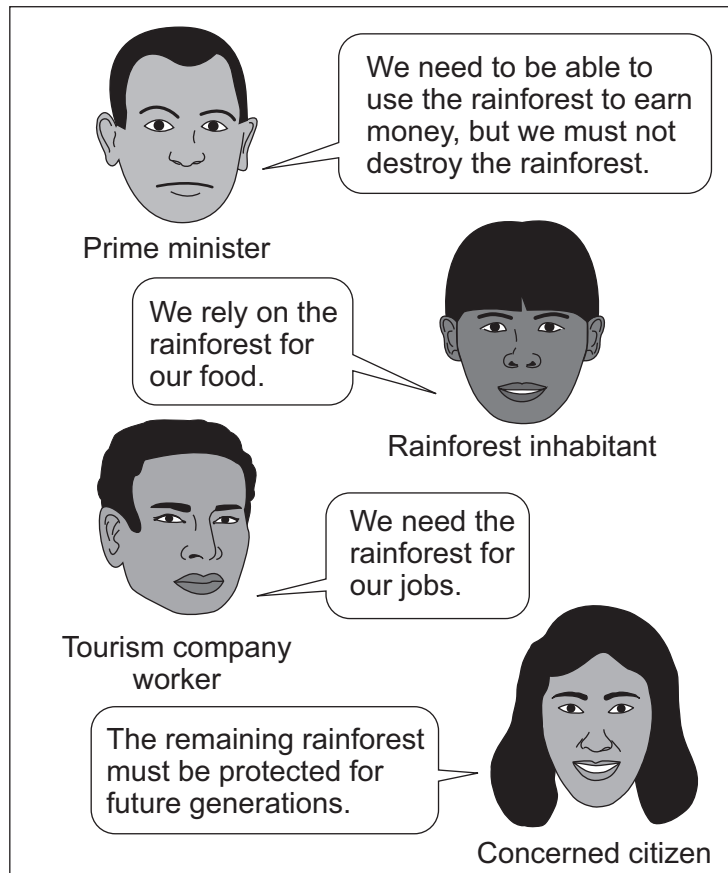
We need to be able to use the rainforest to earn money, but we must not destroy the rainforest.

Prime minister

We rely on the rainforest for our food.

Rainforest inhabitant

We need the rainforest for our jobs.

Tourism company worker

The remaining rainforest must be protected for future generations.

Concerned citizen